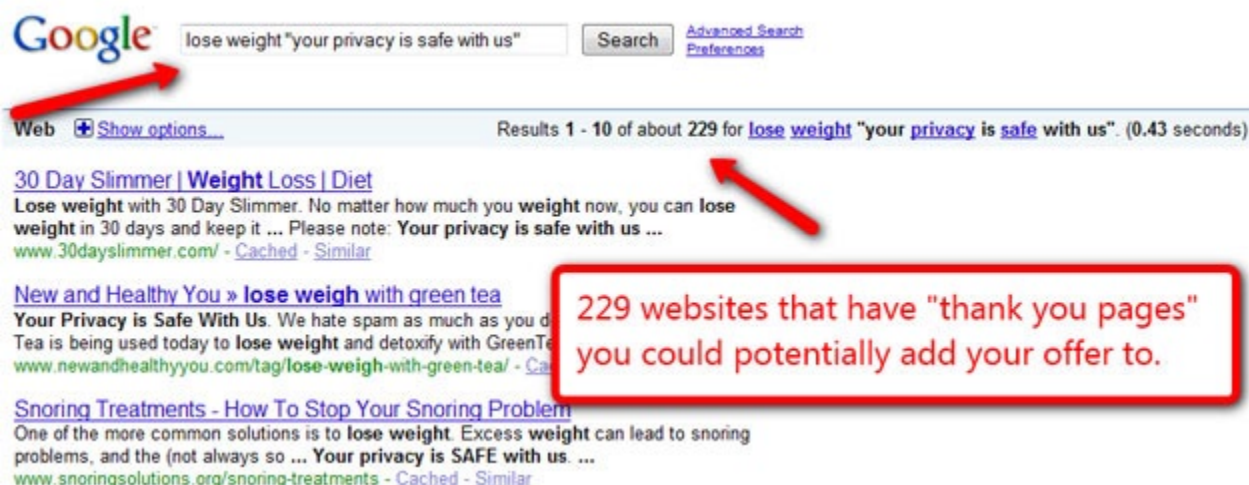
Google

lose weight "your privacy is safe with us"

Search

Advanced Search
Preferences

Web Show options...

Results 1 - 10 of about 229 for lose weight "your privacy is safe with us". (0.43 seconds)

30 Day Slimmer | Weight Loss | Diet
Lose weight with 30 Day Slimmer. No matter how much you weight now, you can lose weight in 30 days and keep it ... Please note: Your privacy is safe with us ...
www.30dayslimmer.com/ - Cached - Similar

New and Healthy You » lose weigh with green tea
Your Privacy is Safe With Us. We hate spam as much as you d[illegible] Tea is being used today to lose weight and detoxify with GreenTe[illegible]
www.newandhealthyyou.com/tag/lose-weigh-with-green-tea/ - Ca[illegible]

229 websites that have "thank you pages" you could potentially add your offer to.

Snoring Treatments - How To Stop Your Snoring Problem
One of the more common solutions is to lose weight. Excess weight can lead to snoring problems, and the (not always so ... Your privacy is SAFE with us. ...
www.snoringsolutions.org/snoring-treatments - Cached - Similar